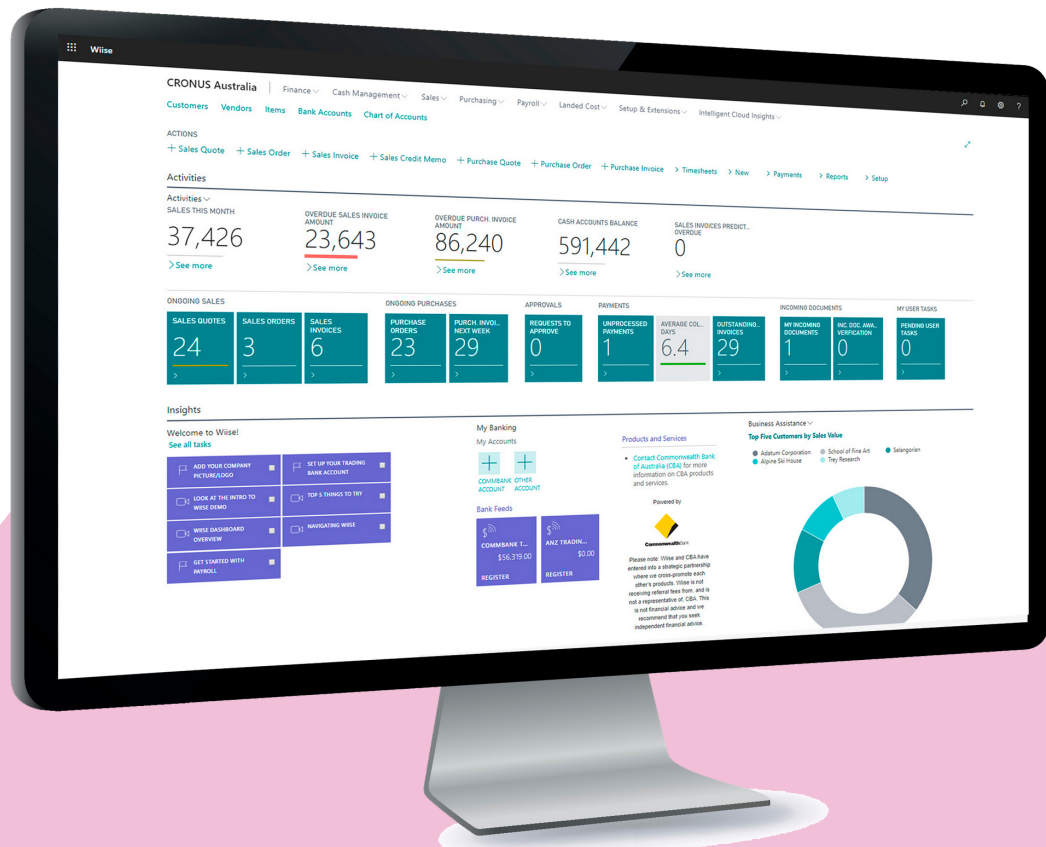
Wiise

CRONUS Australia | Finance Cash Management Sales Purchasing Payroll Landed Cost Setup & Extensions Intelligent Cloud Insights

Customers Vendors Items Bank Accounts Chart of Accounts

ACTIONS

+ Sales Quote + Sales Order + Sales Invoice + Sales Credit Memo + Purchase Quote + Purchase Order + Purchase Invoice > Timesheets > New > Payments > Reports > Setup

Activities

Activities

SALES THIS MONTH
37,426
> See more

OVERDUE SALES INVOICE AMOUNT
23,643
> See more

OVERDUE PURCH. INVOICE AMOUNT
86,240
> See more

CASH ACCOUNTS BALANCE
591,442
> See more

SALES INVOICES PREDICT... OVERDUE
0
> See more

ONGOING SALES

SALES QUOTES
24

SALES ORDERS
3

SALES INVOICES
6

ONGOING PURCHASES

PURCHASE ORDERS
23

PURCH. INVOI... NEXT WEEK
29

APPROVALS

REQUESTS TO APPROVE
0

PAYMENTS

UNPROCESSED PAYMENTS
1

AVERAGE COL... DAYS
6.4

OUTSTANDING... INVOICES
29

INCOMING DOCUMENTS

MY INCOMING DOCUMENTS
1

INC. DOC. AWA... VERIFICATION
0

MY USER TASKS

PENDING USER TASKS
0

Insights

Welcome to Wiise!
See all tasks

ADD YOUR COMPANY PICTURE/LOGO
SET UP YOUR TRADING BANK ACCOUNT
LOOK AT THE INTRO TO WIISE DEMO
TOP 5 THINGS TO TRY
WIISE DASHBOARD OVERVIEW
NAVIGATING WIISE
GET STARTED WITH PAYROLL

My Banking
My Accounts
COMMBANK ACCOUNT
OTHER ACCOUNT

Bank Feeds
COMMBANK T...
$56,319.00
REGISTER
ANZ TRADIN...
$0.00
REGISTER

Products and Services

• Contact Commonwealth Bank of Australia (CBA) for more information on CBA products and services.

Powered by
CommonwealthBank

Please note: Wiise and CBA have entered into a strategic partnership where we cross-promote each other's products. Wiise is not receiving referral fees from, and is not a representative of, CBA. This is not financial advice and we recommend that you seek independent financial advice.

Business Assistance
Top Five Customers by Sales Value
Adatum Corporation
School of Fine Art
Selangorian
Alpine Ski House
Trey Research